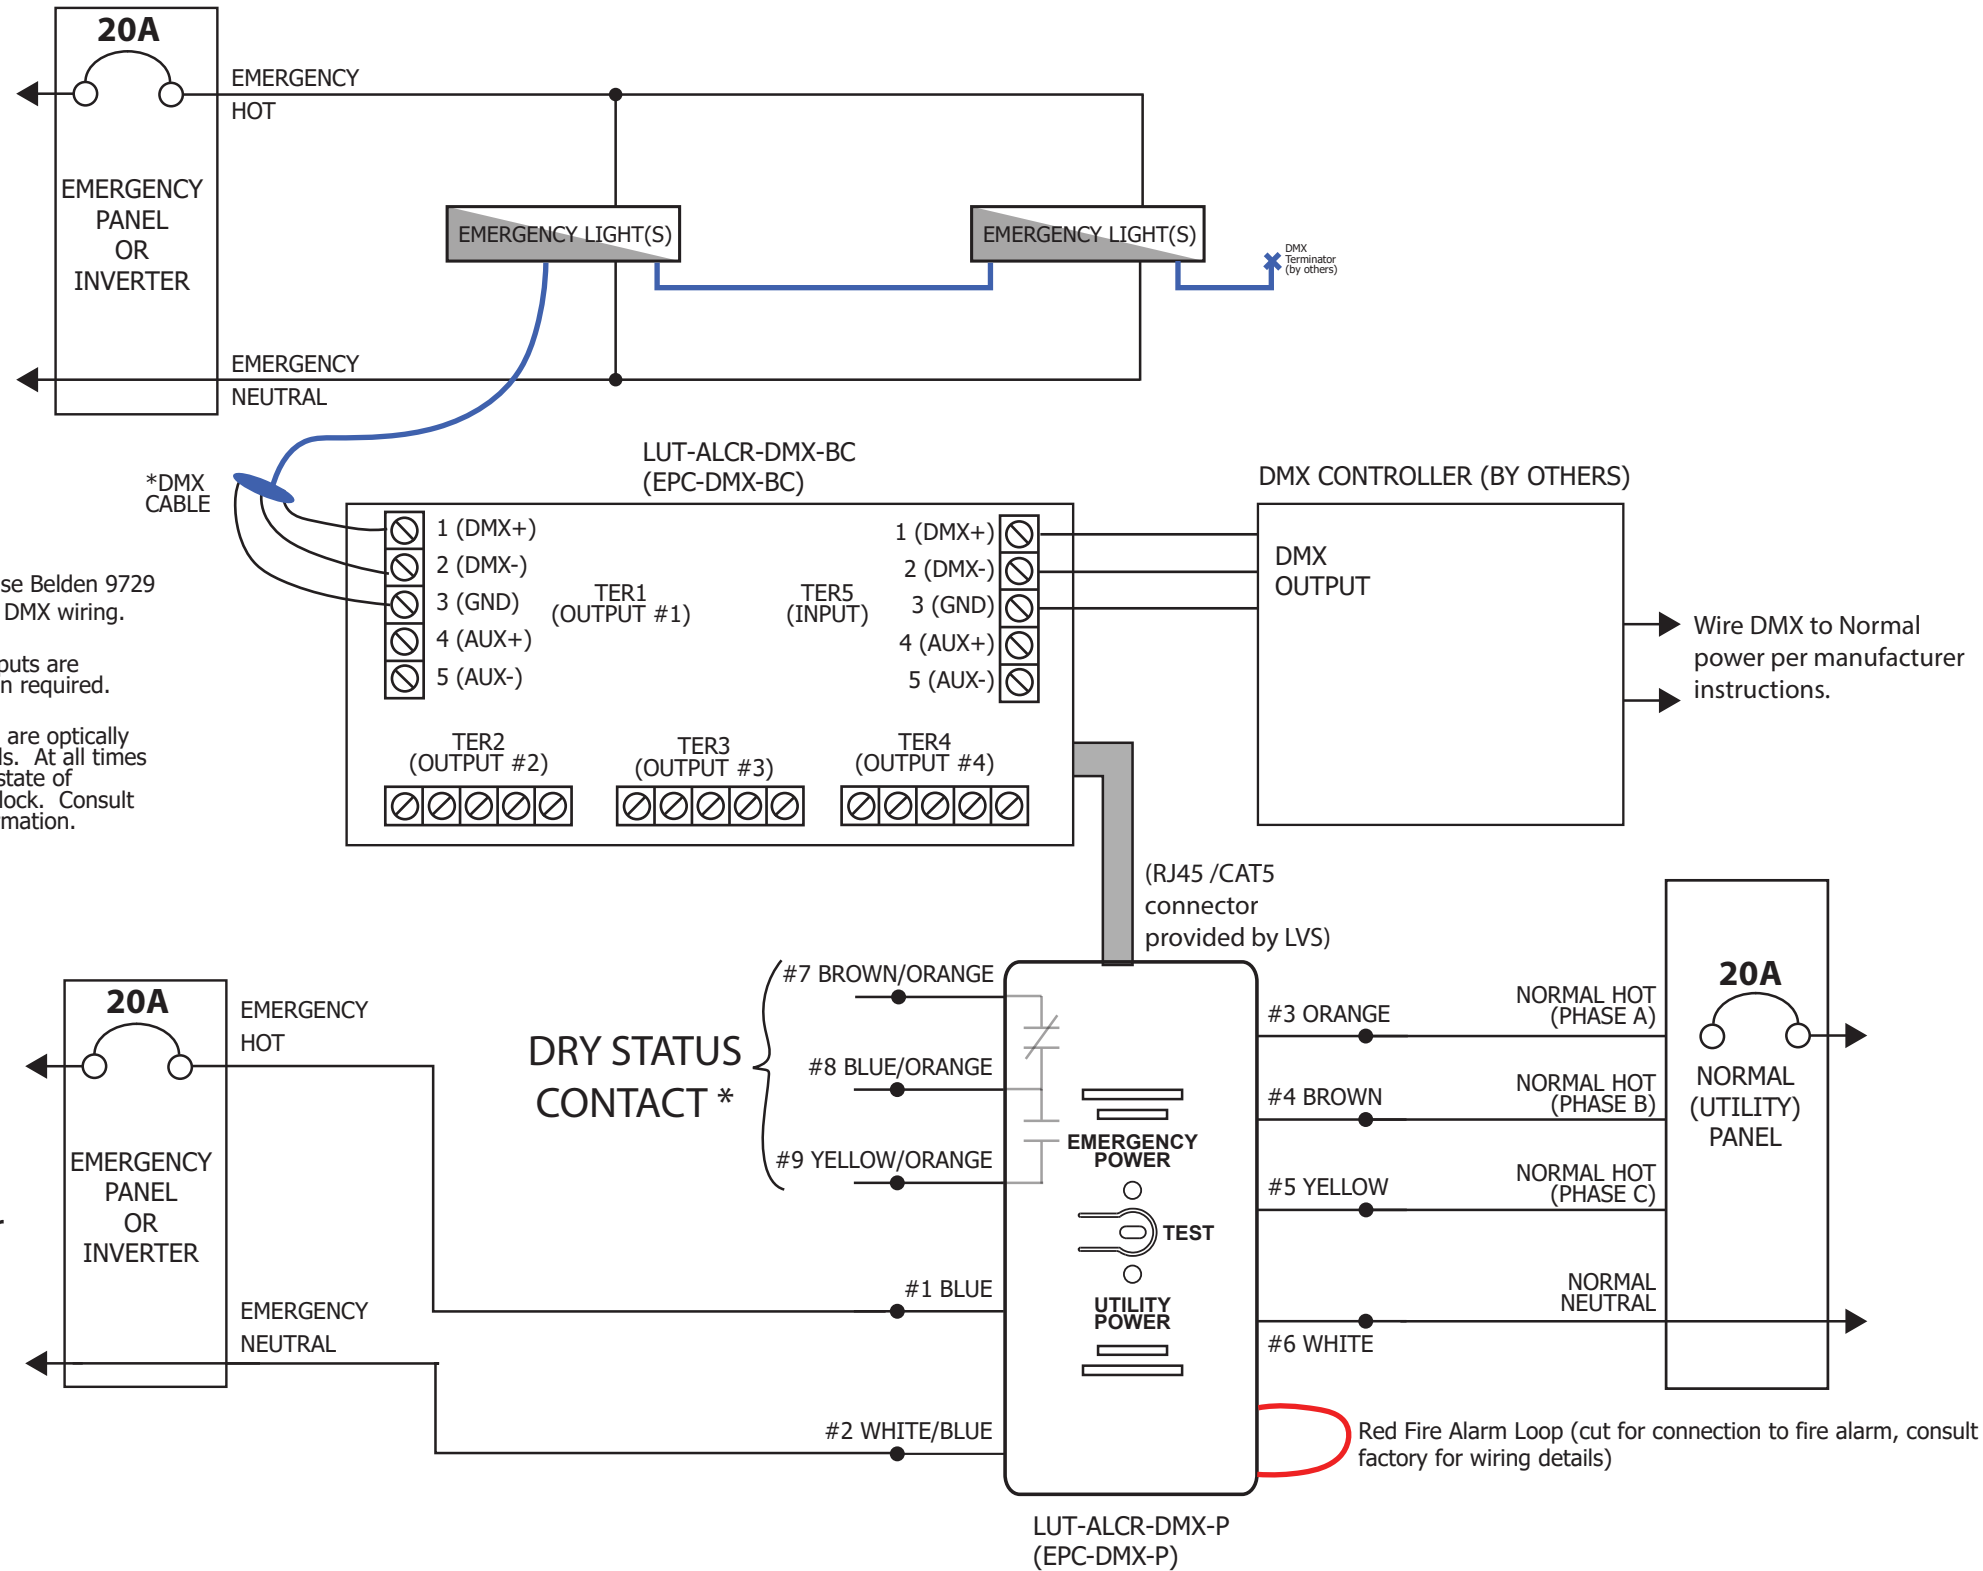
20A

EMERGENCY HOT

EMERGENCY PANEL OR INVERTER

EMERGENCY LIGHT(S)

EMERGENCY LIGHT(S)

DMX Terminator (by others)

EMERGENCY NEUTRAL

LUT-ALCR-DMX-BC (EPC-DMX-BC)

DMX CONTROLLER (BY OTHERS)

*DMX CABLE

se Belden 9729 DMX wiring.

outs are n required.

are optically ls. At all times state of lock. Consult mation.

1 (DMX+)
2 (DMX-)
3 (GND)
4 (AUX+)
5 (AUX-)

TER1 (OUTPUT #1)

TER5 (INPUT)

1 (DMX+)
2 (DMX-)
3 (GND)
4 (AUX+)
5 (AUX-)

DMX OUTPUT

Wire DMX to Normal power per manufacturer instructions.

TER2 (OUTPUT #2)

TER3 (OUTPUT #3)

TER4 (OUTPUT #4)

(RJ45 /CAT5 connector provided by LVS)

20A

EMERGENCY HOT

EMERGENCY PANEL OR INVERTER

EMERGENCY NEUTRAL

DRY STATUS CONTACT *

#7 BROWN/ORANGE

#8 BLUE/ORANGE

#9 YELLOW/ORANGE

#1 BLUE

#2 WHITE/BLUE

EMERGENCY POWER

TEST

UTILITY POWER

#3 ORANGE

#4 BROWN

#5 YELLOW

#6 WHITE

NORMAL HOT (PHASE A)

NORMAL HOT (PHASE B)

NORMAL HOT (PHASE C)

NORMAL NEUTRAL

20A

NORMAL (UTILITY) PANEL

Red Fire Alarm Loop (cut for connection to fire alarm, consult factory for wiring details)

LUT-ALCR-DMX-P (EPC-DMX-P)